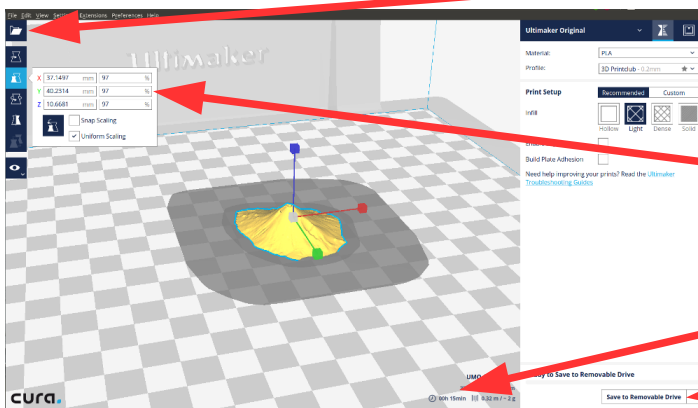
File Edit View Settings Extensions Preferences Help

Ultimaker

X 37.1497 mm 97 %
Y 40.2514 mm 97 %
Z 10.6681 mm 97 %

Snap Scaling
Uniform Scaling

Ultimaker Original

Material: PLA
Profile: 3D Printclub - 0.2mm

Print Setup
Recommended Custom

Infill
Hollow Light Dense Solid

Build Plate Adhesion

Need help improving your prints? Read the Ultimaker Troubleshooting Guides

cura.

UMO
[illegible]dy to Save to Removable Drive
00h 15min 0.32 m / ~ 2 g
Save to Removable Drive